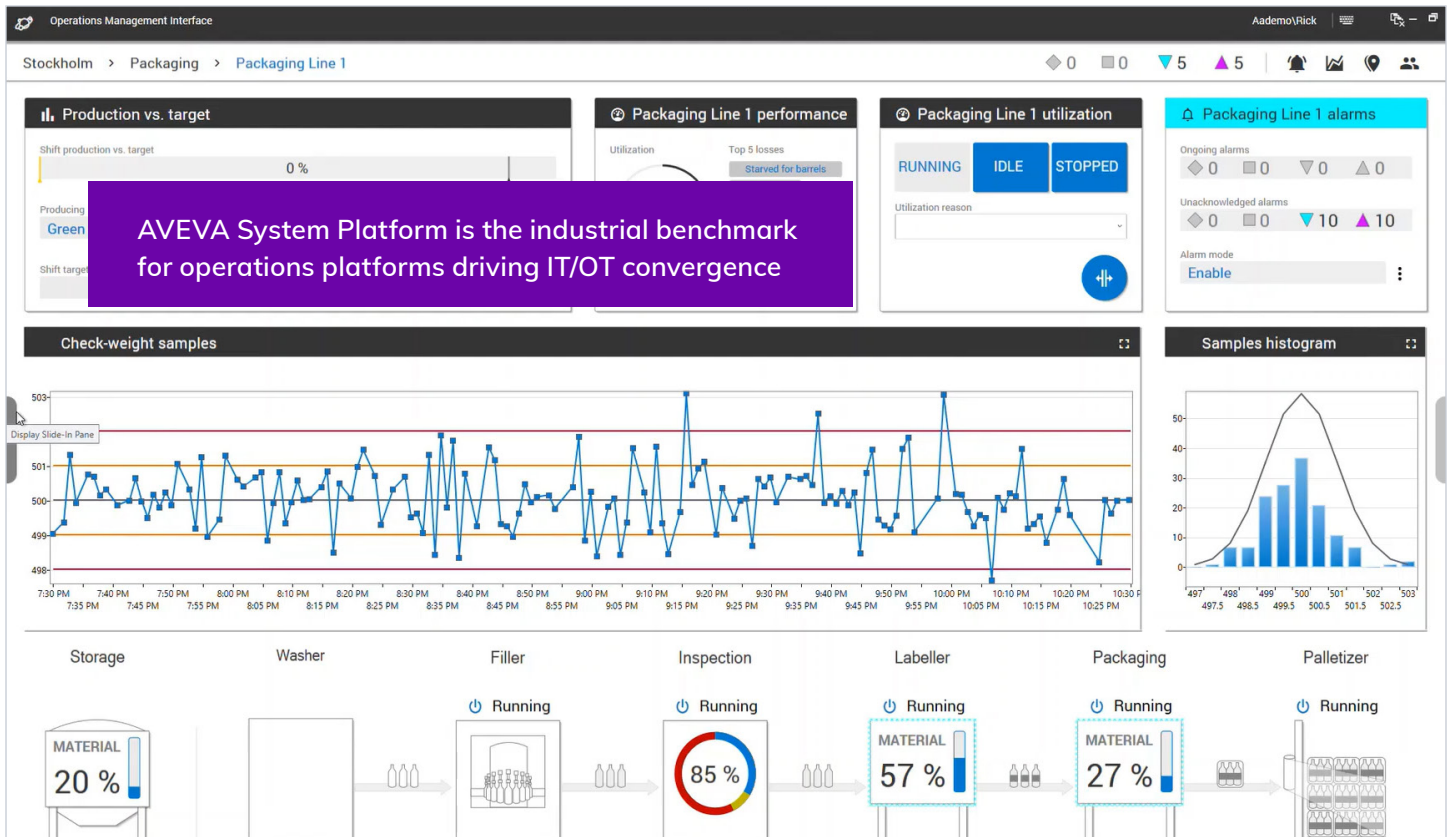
Operations Management Interface

Aademo\Rick

Stockholm > Packaging > Packaging Line 1

0 0 5 5

Production vs. target

Shift production vs. target

0 %

Producing

Green

Shift target

Packaging Line 1 performance

Utilization

Top 5 losses

Starved for barrels

Packaging Line 1 utilization

RUNNING IDLE STOPPED

Utilization reason

Packaging Line 1 alarms

Ongoing alarms

0 0 0 0

Unacknowledged alarms

0 0 10 10

Alarm mode

Enable

AVEVA System Platform is the industrial benchmark for operations platforms driving IT/OT convergence

Check-weight samples

Display Slide-In Pane

503
501
500
499
498

7:30 PM 7:35 PM 7:40 PM 7:45 PM 7:50 PM 7:55 PM 8:00 PM 8:05 PM 8:10 PM 8:15 PM 8:20 PM 8:25 PM 8:30 PM 8:35 PM 8:40 PM 8:45 PM 8:50 PM 8:55 PM 9:00 PM 9:05 PM 9:10 PM 9:15 PM 9:20 PM 9:25 PM 9:30 PM 9:35 PM 9:40 PM 9:45 PM 9:50 PM 9:55 PM 10:00 PM 10:05 PM 10:10 PM 10:15 PM 10:20 PM 10:25 PM 10:30 P

Samples histogram

50
40
30
20
10
0

497 497.5 498 498.5 499 499.5 500 500.5 501 501.5 502 502.5 503

Storage

Washer

Filler

Inspection

Labeller

Packaging

Palletizer

Running

Running

Running

Running

Running

MATERIAL
20 %

85 %

MATERIAL
57 %

MATERIAL
27 %